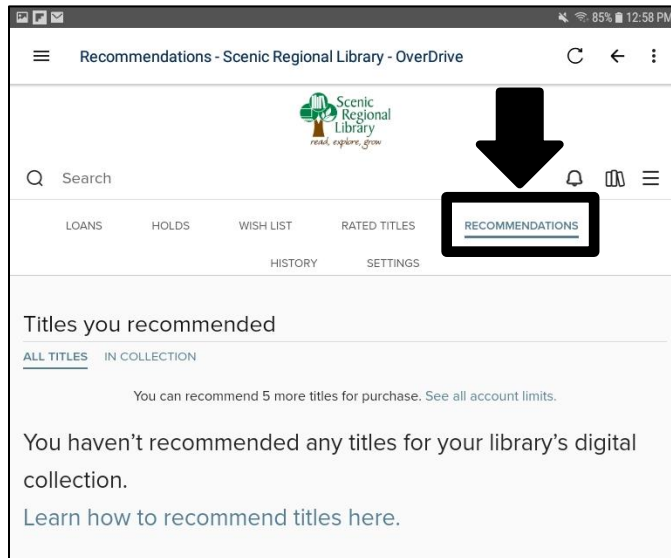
85% 12:58 PM

Recommendations - Scenic Regional Library - OverDrive

Scenic Regional Library
read, explore, grow

Search

LOANS HOLDS WISH LIST RATED TITLES RECOMMENDATIONS

HISTORY SETTINGS

Titles you recommended

ALL TITLES IN COLLECTION

You can recommend 5 more titles for purchase. See all account limits.

You haven't recommended any titles for your library's digital collection.

Learn how to recommend titles here.